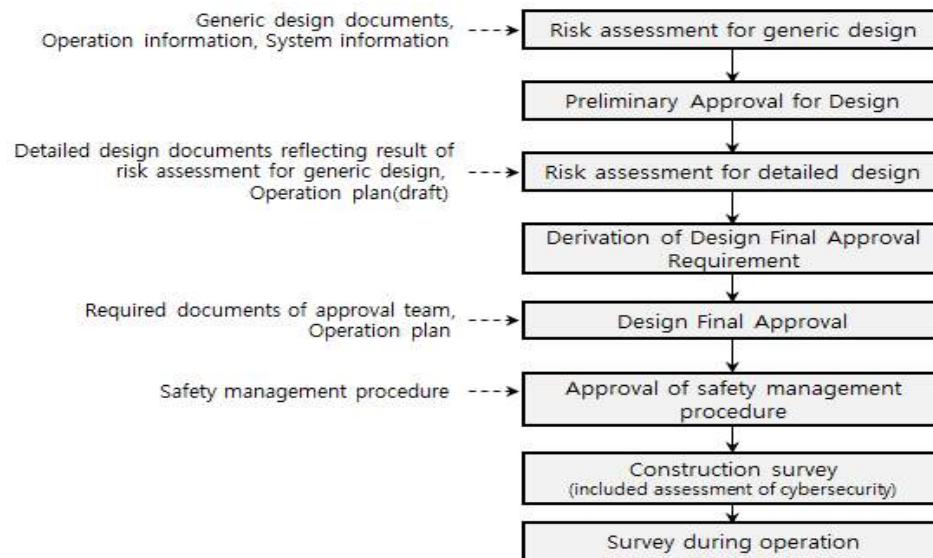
Generic design documents, Operation information, System information

Risk assessment for generic design

Preliminary Approval for Design

Detailed design documents reflecting result of risk assessment for generic design, Operation plan(draft)

Risk assessment for detailed design

Derivation of Design Final Approval Requirement

Required documents of approval team, Operation plan

Design Final Approval

Safety management procedure

Approval of safety management procedure

Construction survey
(included assessment of cybersecurity)

Survey during operation